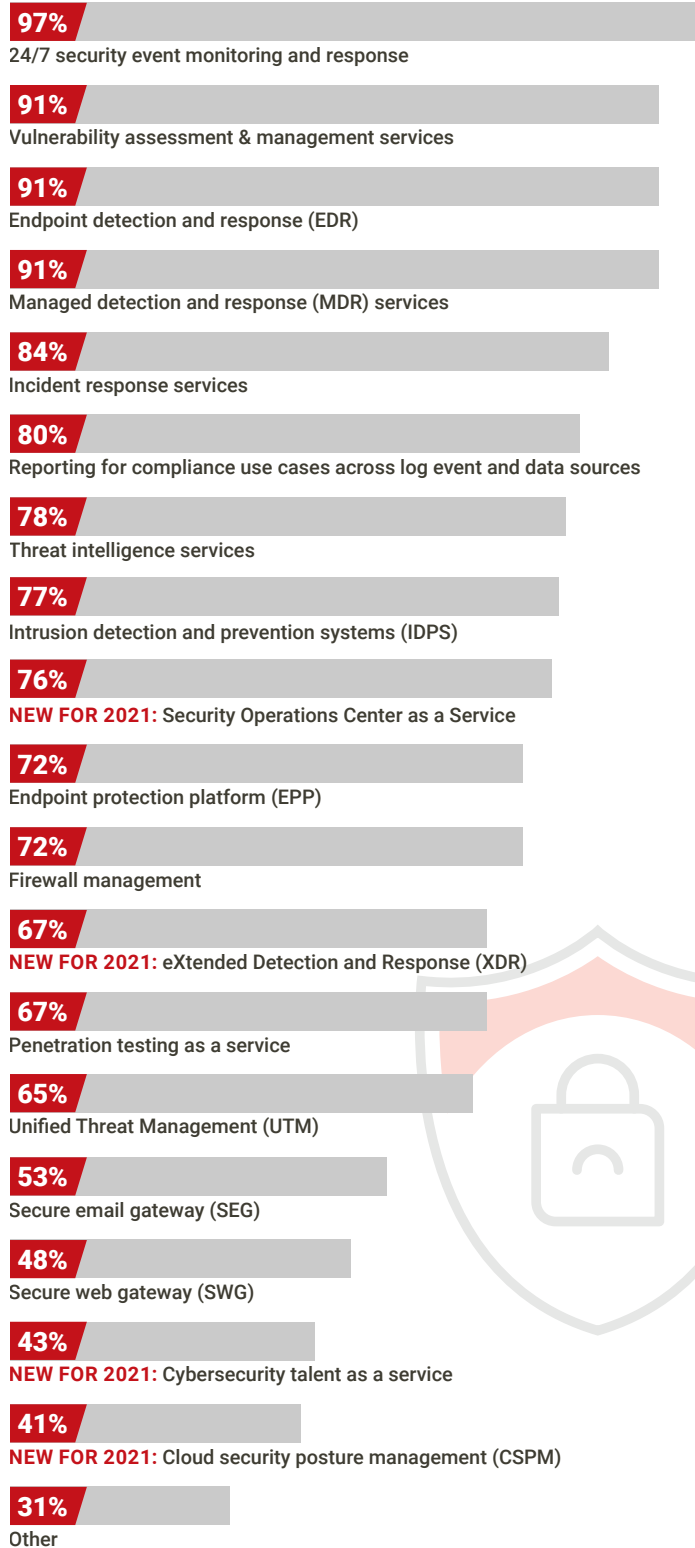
97%
24/7 security event monitoring and response

91%
Vulnerability assessment & management services

91%
Endpoint detection and response (EDR)

91%
Managed detection and response (MDR) services

84%
Incident response services

80%
Reporting for compliance use cases across log event and data sources

78%
Threat intelligence services

77%
Intrusion detection and prevention systems (IDPS)

76%
NEW FOR 2021: Security Operations Center as a Service

72%
Endpoint protection platform (EPP)

72%
Firewall management

67%
NEW FOR 2021: eXtended Detection and Response (XDR)

67%
Penetration testing as a service

65%
Unified Threat Management (UTM)

53%
Secure email gateway (SEG)

48%
Secure web gateway (SWG)

43%
NEW FOR 2021: Cybersecurity talent as a service

41%
NEW FOR 2021: Cloud security posture management (CSPM)

31%
Other